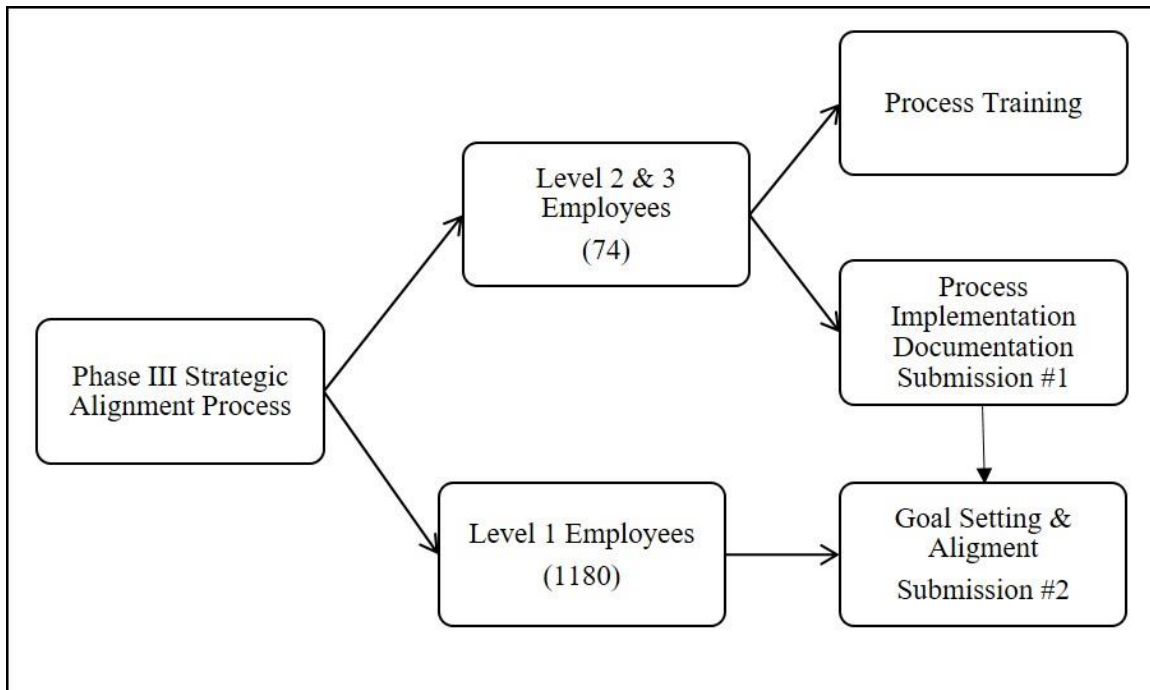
Phase III Strategic Alignment Process

Level 2 & 3 Employees
(74)

Level 1 Employees
(1180)

Process Training

Process Implementation Documentation Submission #1

Goal Setting & Aligment
Submission #2